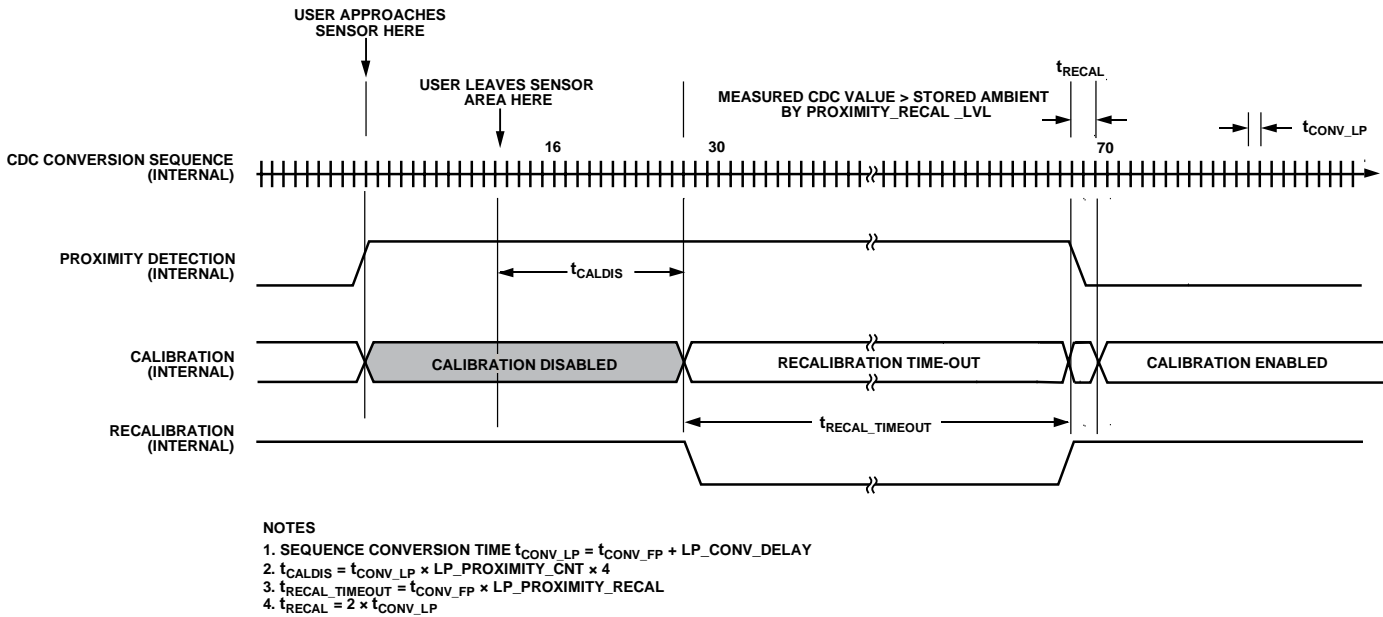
USER APPROACHES SENSOR HERE

USER LEAVES SENSOR AREA HERE

16

30

MEASURED CDC VALUE > STORED AMBIENT BY PROXIMITY_RECAL _LVL

$t_{RECAL}$

70

$t_{CONV\_LP}$

CDC CONVERSION SEQUENCE (INTERNAL)

PROXIMITY DETECTION (INTERNAL)

$t_{CALDIS}$

CALIBRATION (INTERNAL)

CALIBRATION DISABLED

RECALIBRATION TIME-OUT

CALIBRATION ENABLED

RECALIBRATION (INTERNAL)

$t_{RECAL\_TIMEOUT}$

NOTES
1. SEQUENCE CONVERSION TIME $t_{CONV\_LP} = t_{CONV\_FP}$ + LP_CONV_DELAY
2. $t_{CALDIS} = t_{CONV\_LP}$ × LP_PROXIMITY_CNT × 4
3. $t_{RECAL\_TIMEOUT} = t_{CONV\_FP}$ × LP_PROXIMITY_RECAL
4. $t_{RECAL} = 2 \times t_{CONV\_LP}$